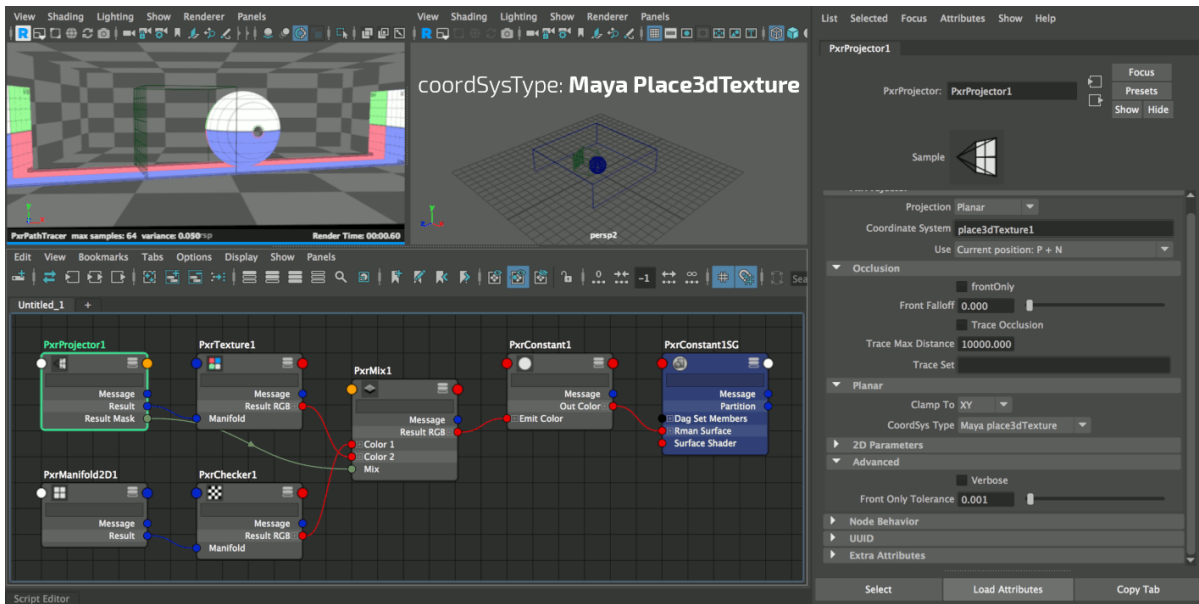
View Shading Lighting Show Renderer Panels

PxrPathTracer max samples: 64 variance: 0.050 Render Time: 00:00.60

View Shading Lighting Show Renderer Panels

coordSysType: **Maya Place3dTexture**

persp2

Edit View Bookmarks Tabs Options Display Show Panels

Untitled_1 +

PxrProjector1
Message
Result
Result Mask

PxrTexture1
Message
Result RGB
Manifold

PxrMix1
Message
Result RGB
Color 1
Color 2
Mix

PxrConstant1
Message
Out Color
Emit Color

PxrConstant1SG
Message
Partition
Dag Set Members
Rman Surface
Surface Shader

PxrManifold2D1
Message
Result

PxrChecker1
Message
Result RGB
Manifold

Script Editor

List Selected Focus Attributes Show Help

PxrProjector1

PxrProjector: PxrProjector1
Focus
Presets
Show Hide

Sample

Projection Planar
Coordinate System place3dTexture1
Use Current position: P + N
Occlusion
frontOnly
Front Falloff 0.000
Trace Occlusion
Trace Max Distance 10000.000
Trace Set
Planar
Clamp To XY
CoordSys Type Maya place3dTexture
2D Parameters
Advanced
Verbose
Front Only Tolerance 0.001
Node Behavior
UUID
Extra Attributes

Select Load Attributes Copy Tab